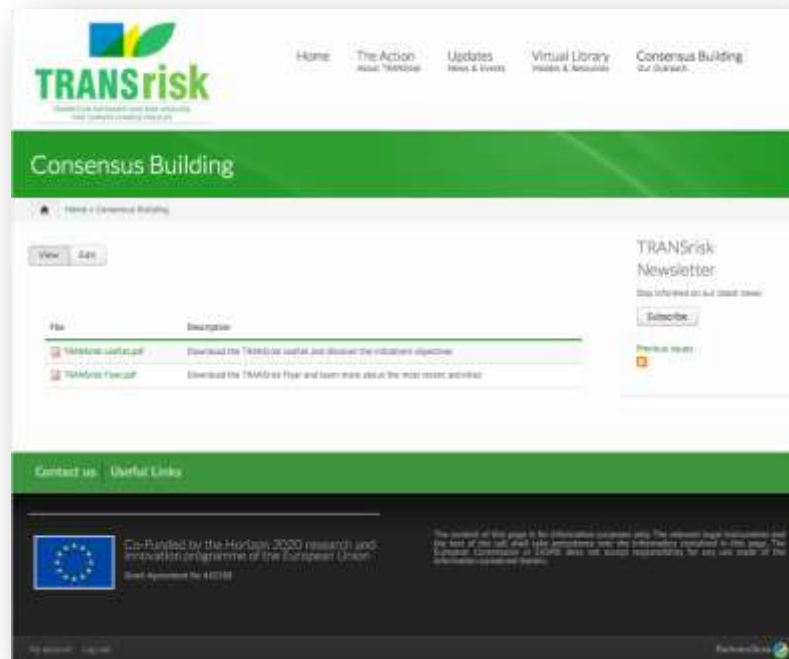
TRANSrisk

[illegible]

Home

The Action
About TRANSrisk

Updates
News & Events

Virtual Library
Models & Resources

Consensus Building
Our Outreach

Consensus Building

Home » Consensus Building

View Edit

| File | Description |
|---|---|
| TRANSrisk Leaflet.pdf | Download the TRANSrisk leaflet and discover the initiative's objectives |
| TRANSrisk Flyer.pdf | Download the TRANSrisk Flyer and learn more about the most recent activities |

TRANSrisk Newsletter

Stay informed on our latest news

Subscribe

Previous issues

Contact us Useful Links

Co-Funded by the Horizon 2020 research and innovation programme of the European Union

Grant Agreement No 642260

The content of this page is for information purposes only. The relevant legal instruments and the text of the call shall take precedence over the information contained in this page. The European Commission or EASME does not accept responsibility for any use made of the information contained therein.

My account Log out

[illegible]